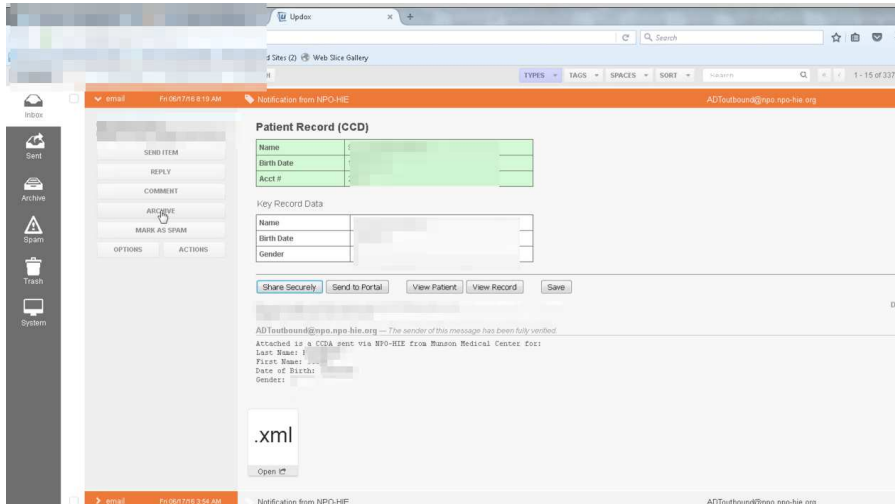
Updox

Search

d Sites (2) Web Slice Gallery

TYPES TAGS SPACES SORT Search 1 - 15 of 337

Inbox
Sent
Archive
Spam
Trash
System

email Fri 06/17/16 8:19 AM Notification from NPO-HIE ADToutbound@npo.npo-hie.org

SEND ITEM
REPLY
COMMENT
ARCHIVE
MARK AS SPAM
OPTIONS ACTIONS

Patient Record (CCD)

| Name | |
|---|---|
| Birth Date | |
| Acct # | |

Key Record Data

| Name | |
|---|---|
| Birth Date | |
| Gender | |

Share Securely Send to Portal View Patient View Record Save

ADToutbound@npo.npo-hie.org — The sender of this message has been fully verified.

Attached is a CCDA sent via NPO-HIE from Munson Medical Center for:
Last Name:
First Name:
Date of Birth:
Gender:

.xml

Open

email Fri 06/17/16 3:54 AM Notification from NPO-HIE ADToutbound@npo.npo-hie.org